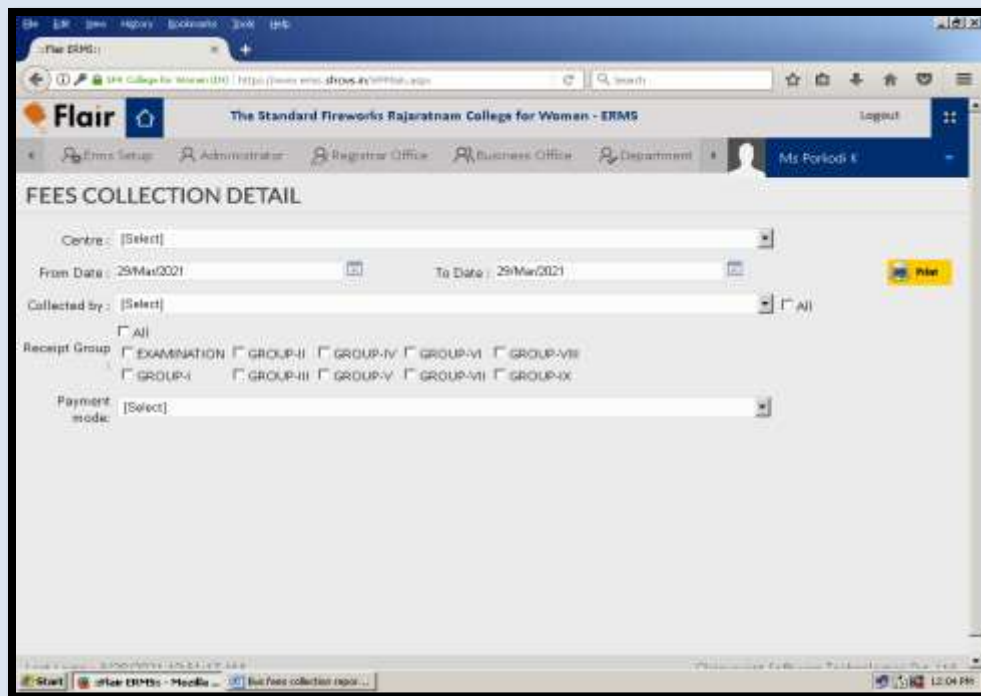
File Edit View History Bookmarks Tools Help

::Flair ERMS::

SFR College for Women (IN) https://www.erms.sfrcw.in/ Search

Flair

The Standard Fireworks Rajaratnam College for Women - ERMS

Logout

Erms Setup Administrator Registrar Office Business Office Department

Ms Porkodi K

FEES COLLECTION DETAIL

Centre : [Select]

From Date : 29/Mar/2021

To Date : 29/Mar/2021

Print

Collected by : [Select]

All

Receipt Group

All

EXAMINATION GROUP-II GROUP-IV GROUP-VI GROUP-VIII

GROUP-I GROUP-III GROUP-V GROUP-VII GROUP-IX

Payment mode: [Select]

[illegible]

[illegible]

Start Flair ERMS:: - Mozilla ... Bus fees collection repor...

12:04 PM